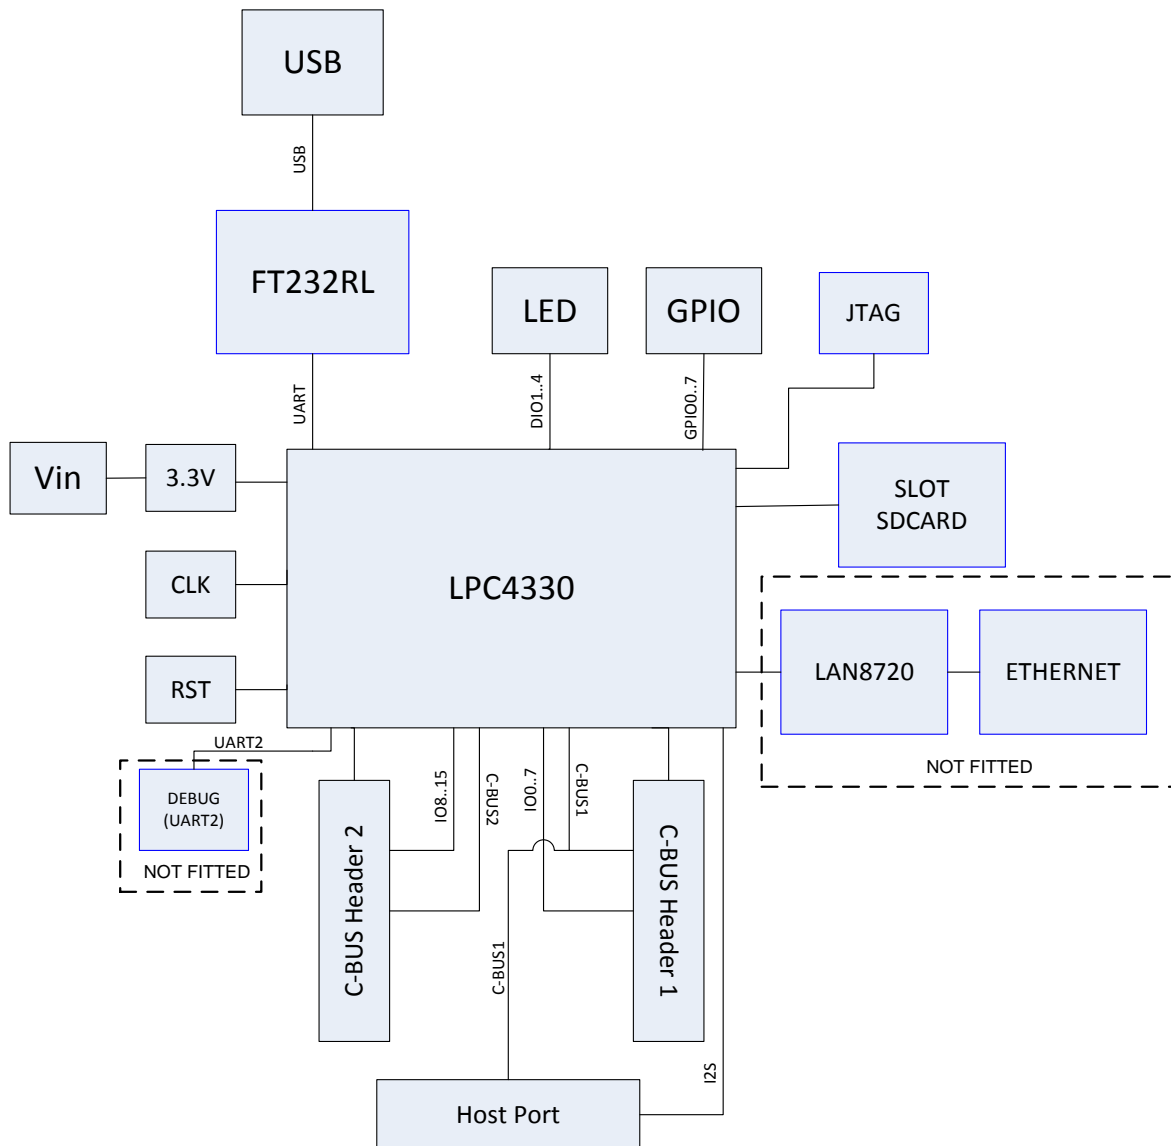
USB

USB

FT232RL

LED

GPIO

JTAG

UART

DIO1..4

GPIO0..7

Vin

3.3V

SLOT
SDCARD

CLK

LPC4330

RST

LAN8720

ETHERNET

NOT FITTED

UART2

DEBUG
(UART2)

NOT FITTED

IO8..15

C-BUS2

IO0..7

C-BUS1

C-BUS Header 2

C-BUS Header 1

C-BUS1

I2S

Host Port